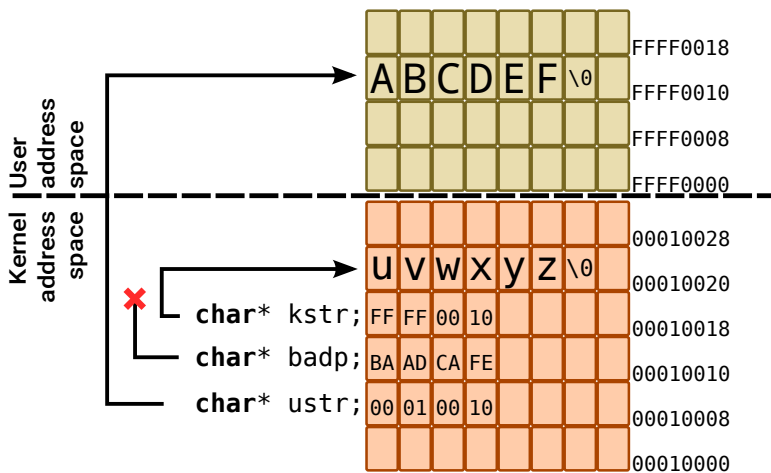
User address space

Kernel address space

A B C D E F \0

FFFF0018
FFFF0010
FFFF0008
FFFF0000

u v w x y z \0

00010028
00010020
00010018
00010010
00010008
00010000

char* kstr; FF FF 00 10
char* badp; BA AD CA FE
char* ustr; 00 01 00 10